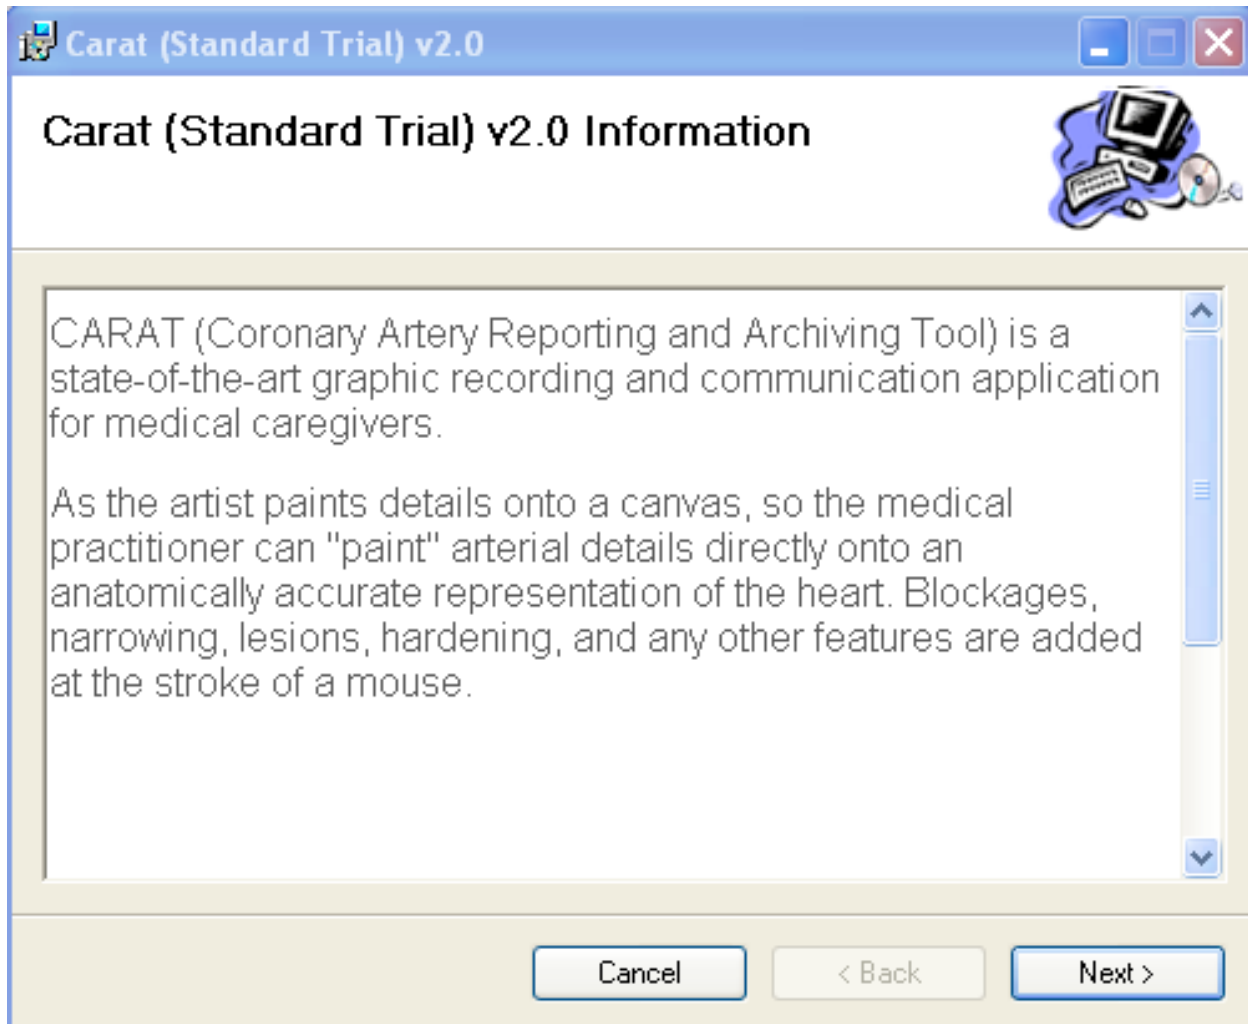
Carat (Standard Trial) v2.0

Carat (Standard Trial) v2.0 Information

CARAT (Coronary Artery Reporting and Archiving Tool) is a state-of-the-art graphic recording and communication application for medical caregivers.

As the artist paints details onto a canvas, so the medical practitioner can "paint" arterial details directly onto an anatomically accurate representation of the heart. Blockages, narrowing, lesions, hardening, and any other features are added at the stroke of a mouse.

Cancel

< Back

Next >